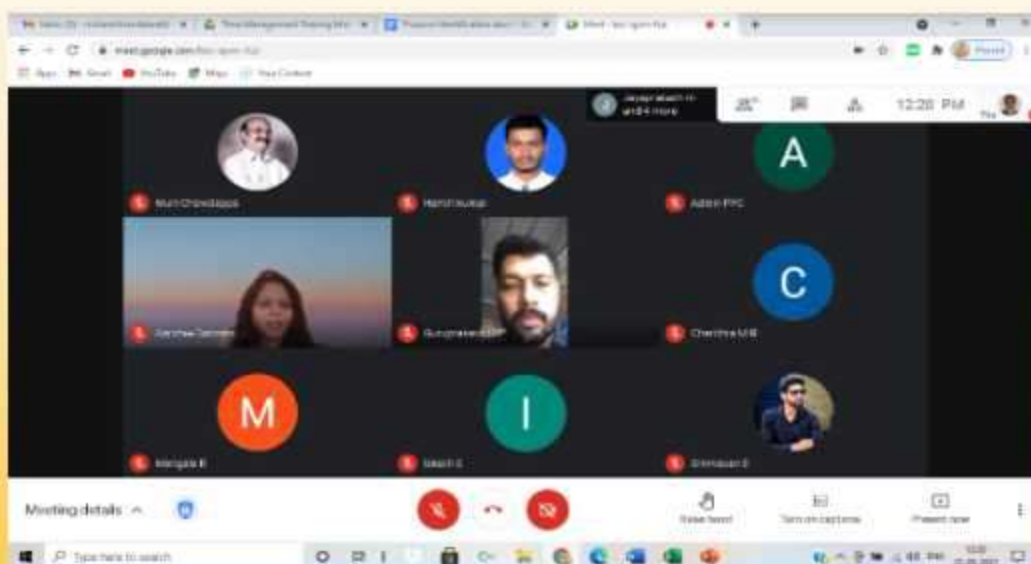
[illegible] Time Management Training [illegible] Meet - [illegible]

meet.google.com/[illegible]

Apps Gmail YouTube Maps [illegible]

Jayaprakash R and 4 more

12:20 PM

A

Muni Chowdappa

Harish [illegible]

Admin PPC

C

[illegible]

Guruprasad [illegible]

Chethana M B

M

I

Mangala B

Ileesh S

Srinivasan S

Meeting details

Raise hand

Turn on captions

Present now

Type here to search